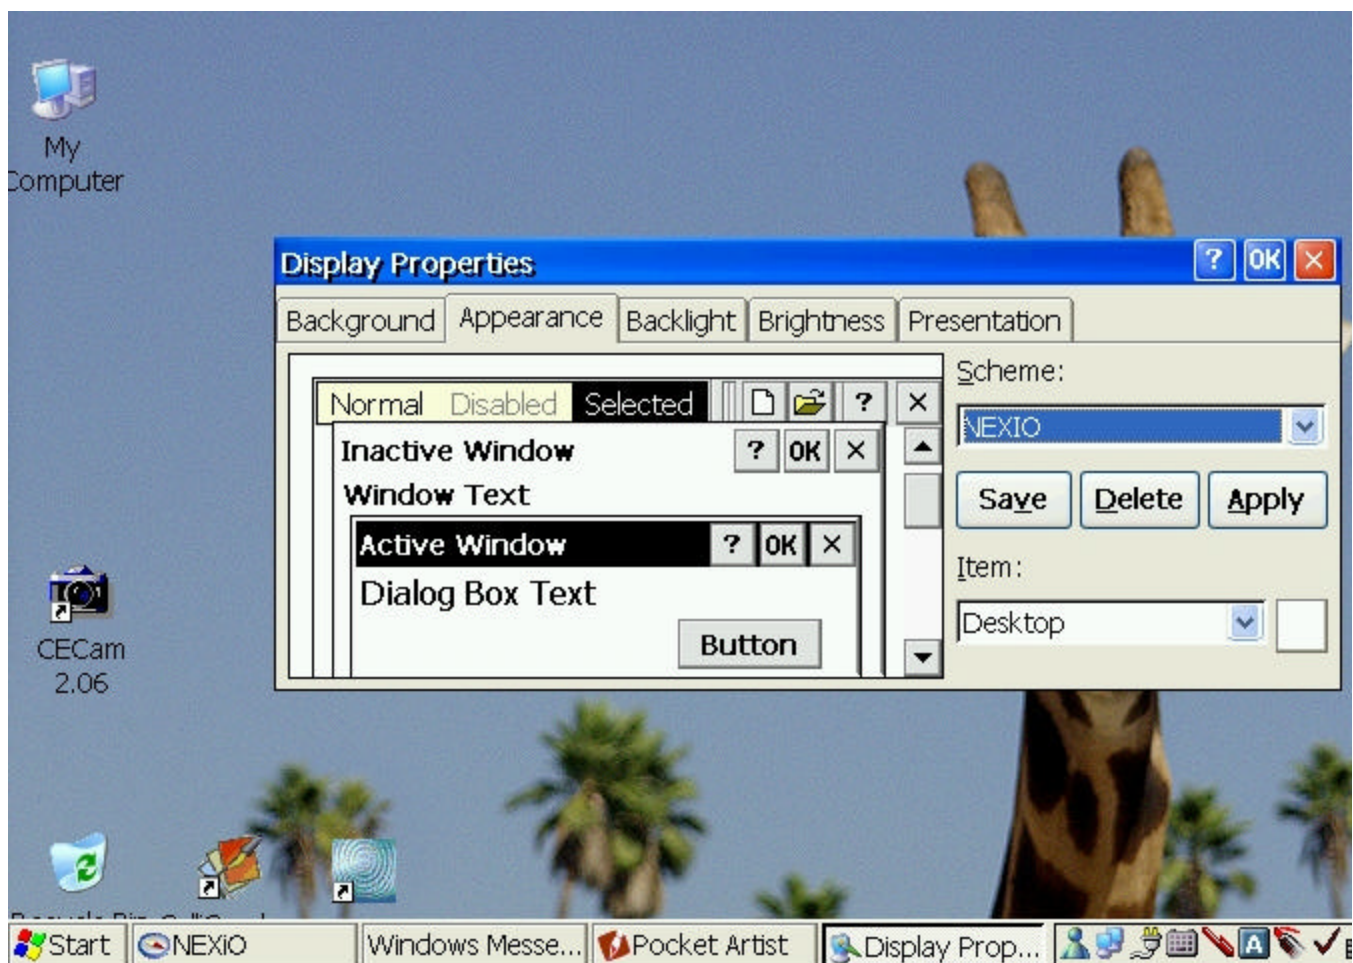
My Computer

Display Properties

? OK ×

Background Appearance Backlight Brightness Presentation

Normal Disabled Selected

?

×

Inactive Window

? OK ×

Window Text

Active Window

? OK ×

Dialog Box Text

Button

Scheme:

NEXIO

Save Delete Apply

Item:

Desktop

CECam 2.06

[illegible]

Start NEXIO Windows Messe... Pocket Artist Display Prop...